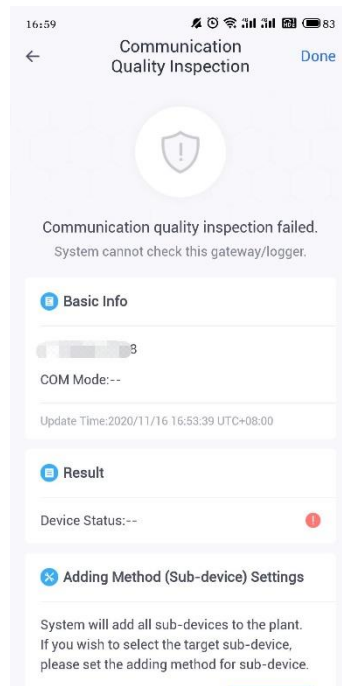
16:59

83

Communication Quality Inspection

Done

Communication quality inspection failed.

System cannot check this gateway/logger.

Basic Info

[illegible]3

COM Mode:--

Update Time:2020/11/16 16:53:39 UTC+08:00

Result

Device Status:--

Adding Method (Sub-device) Settings

System will add all sub-devices to the plant. If you wish to select the target sub-device, please set the adding method for sub-device.